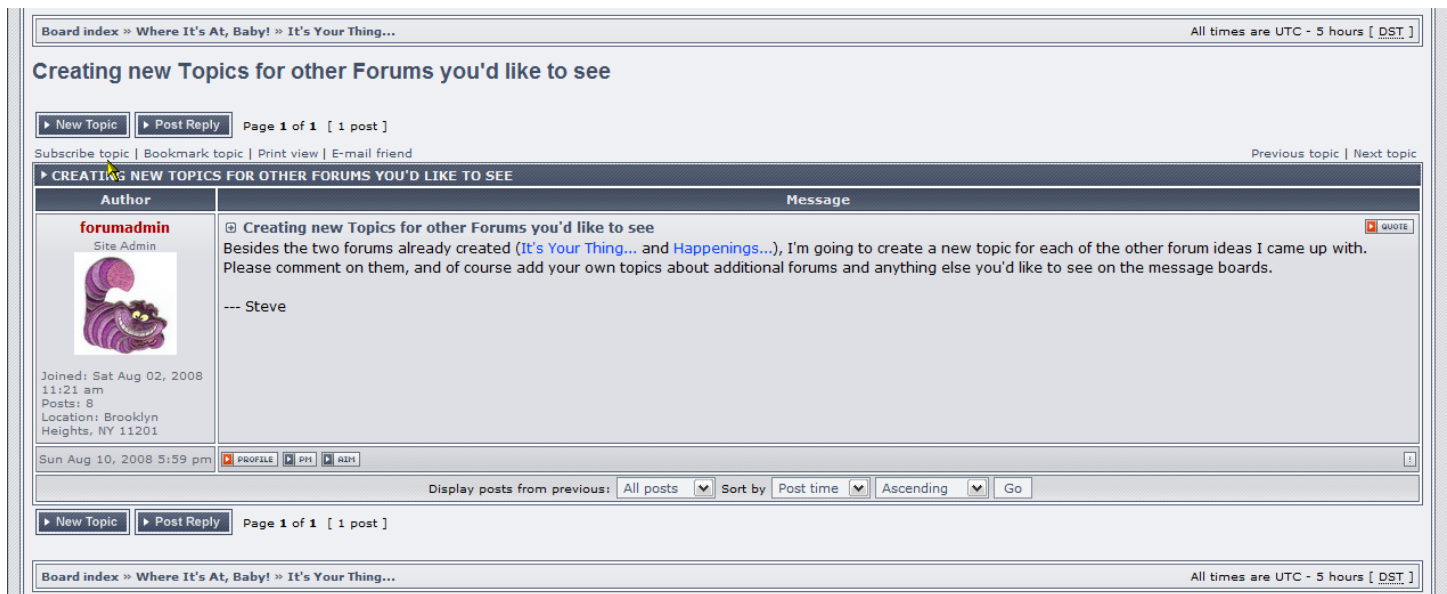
Board index » Where It's At, Baby! » It's Your Thing...

All times are UTC - 5 hours [ DST ]

Creating new Topics for other Forums you'd like to see

New Topic
Post Reply
Page 1 of 1 [ 1 post ]

Subscribe topic | Bookmark topic | Print view | E-mail friend

Previous topic | Next topic

CREATING NEW TOPICS FOR OTHER FORUMS YOU'D LIKE TO SEE

| Author | Message |
|---|---|
| forumadmin Site Admin Joined: Sat Aug 02, 2008 11:21 am Posts: 8 Location: Brooklyn Heights, NY 11201 | Creating new Topics for other Forums you'd like to see QUOTE Besides the two forums already created (It's Your Thing... and Happenings...), I'm going to create a new topic for each of the other forum ideas I came up with. Please comment on them, and of course add your own topics about additional forums and anything else you'd like to see on the message boards. --- Steve |
| Sun Aug 10, 2008 5:59 pm | PROFILE PM AIM |

Display posts from previous: All posts Sort by Post time Ascending Go

New Topic
Post Reply
Page 1 of 1 [ 1 post ]

Board index » Where It's At, Baby! » It's Your Thing...

All times are UTC - 5 hours [ DST ]